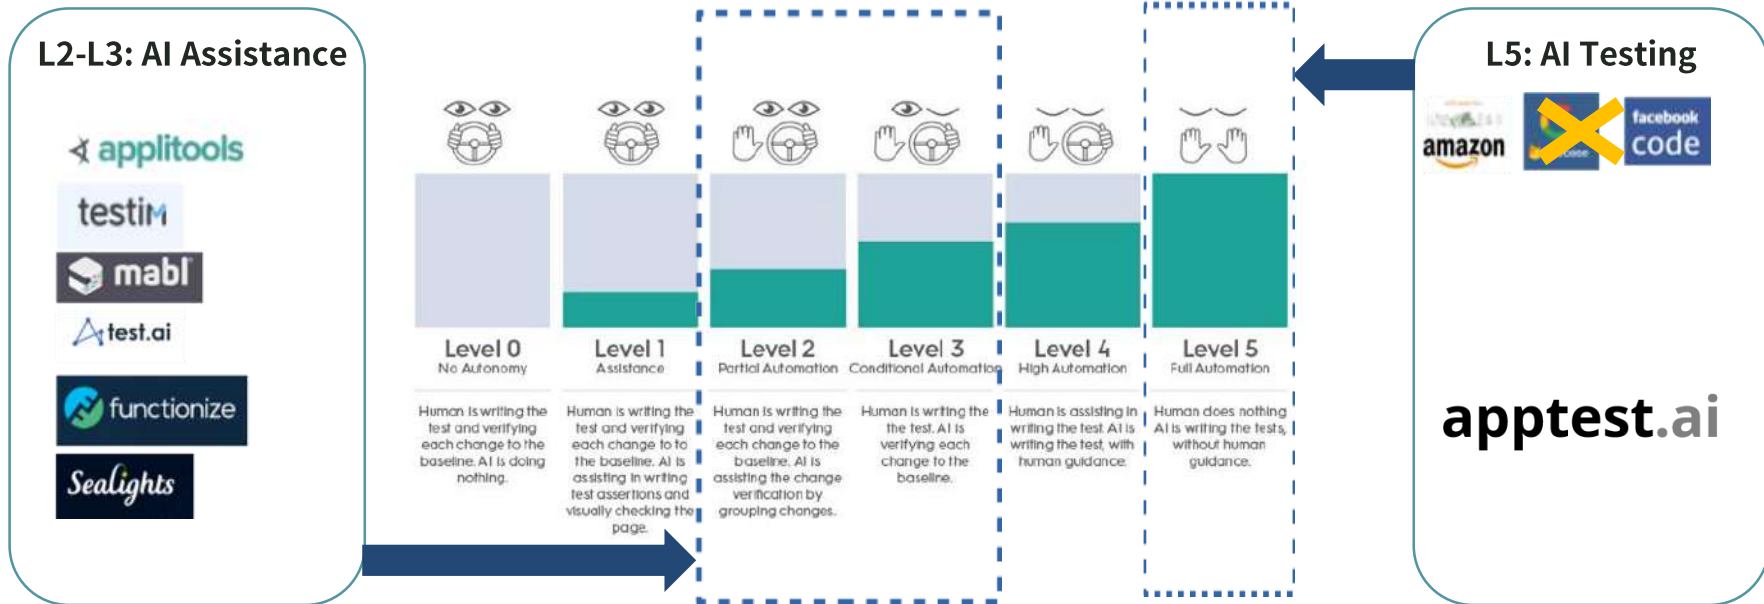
L2-L3: AI Assistance

applitools

testim

mabl

test.ai

functionize

Sealights

Level 0
No Autonomy

Human is writing the test and verifying each change to the baseline. AI is doing nothing.

Level 1
Assistance

Human is writing the test and verifying each change to to the baseline. AI is assisting in writing test assertions and visually checking the page.

Level 2
Partial Automation

Human is writing the test and verifying each change to the baseline. AI is assisting the change verification by grouping changes.

Level 3
Conditional Automation

Human is writing the the test. AI is verifying each change to the baseline.

Level 4
High Automation

Human is assisting in writing the test. AI is writing the test, with human guidance.

Level 5
Full Automation

Human does nothing. AI is writing the tests, without human guidance.

L5: AI Testing

amazon

facebook code

apptest.ai